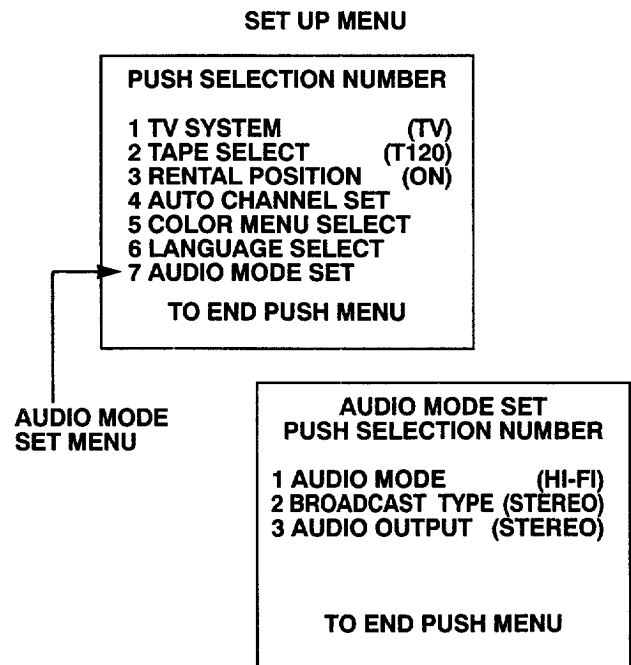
SET UP MENU

PUSH SELECTION NUMBER

1 TV SYSTEM (TV)
2 TAPE SELECT (T120)
3 RENTAL POSITION (ON)
4 AUTO CHANNEL SET
5 COLOR MENU SELECT
6 LANGUAGE SELECT
7 AUDIO MODE SET

TO END PUSH MENU

AUDIO MODE SET MENU

AUDIO MODE SET
PUSH SELECTION NUMBER

1 AUDIO MODE (HI-FI)
2 BROADCAST TYPE (STEREO)
3 AUDIO OUTPUT (STEREO)

TO END PUSH MENU